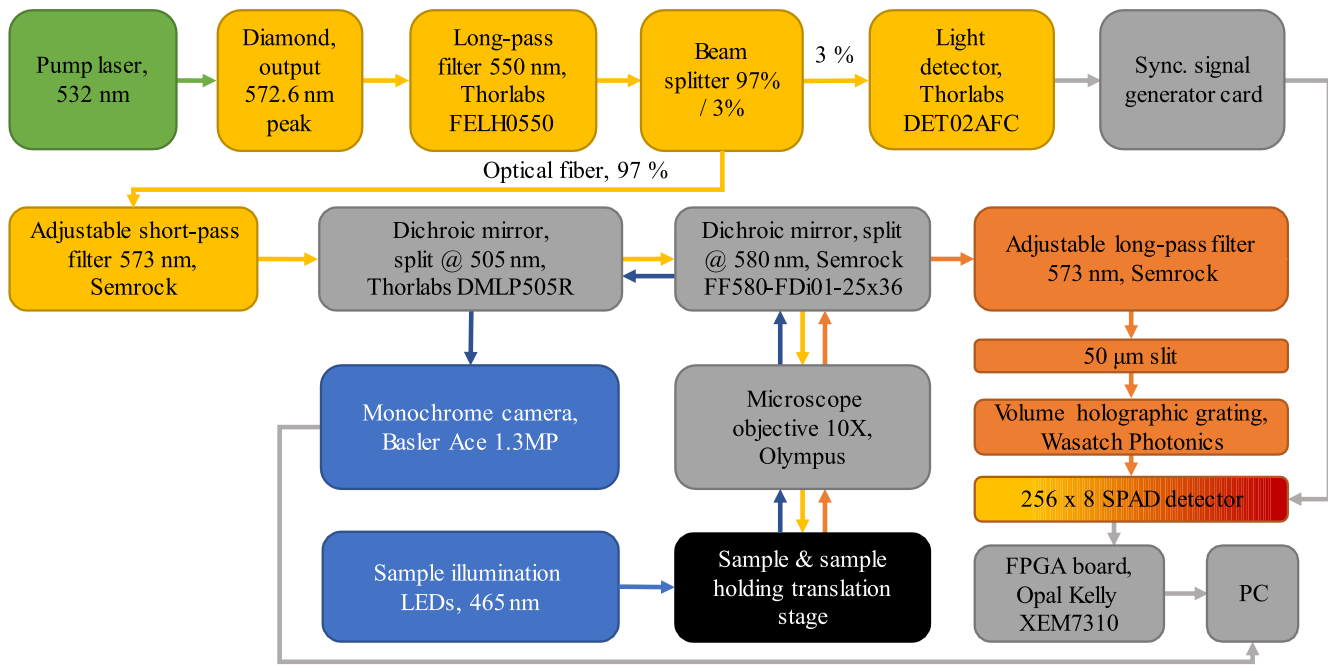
Pump laser, 532 nm

Diamond, output 572.6 nm peak

Long-pass filter 550 nm, Thorlabs FELH0550

Beam splitter 97% / 3%

3 %

Light detector, Thorlabs DET02AFC

Sync. signal generator card

Optical fiber, 97 %

Adjustable short-pass filter 573 nm, Semrock

Dichroic mirror, split @ 505 nm, Thorlabs DMLP505R

Dichroic mirror, split @ 580 nm, Semrock FF580-FDi01-25x36

Adjustable long-pass filter 573 nm, Semrock

50 μm slit

Volume holographic grating, Wasatch Photonics

256 x 8 SPAD detector

Monochrome camera, Basler Ace 1.3MP

Microscope objective 10X, Olympus

Sample illumination LEDs, 465 nm

Sample & sample holding translation stage

FPGA board, Opal Kelly XEM7310

PC